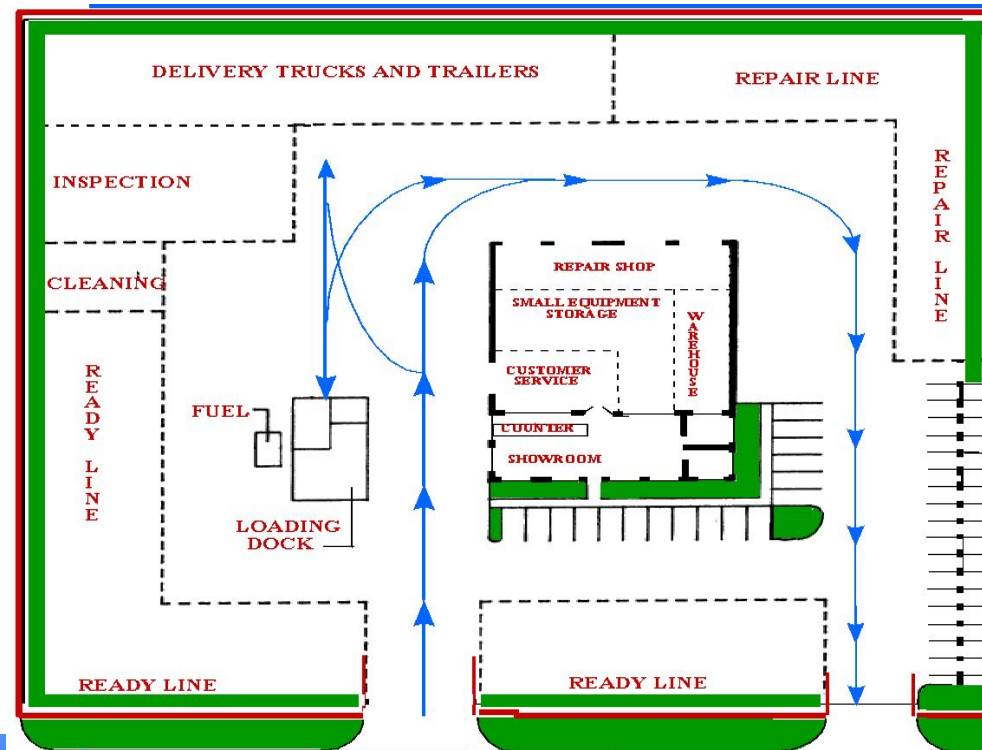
DELIVERY TRUCKS AND TRAILERS

REPAIR LINE

INSPECTION

REPAIR LINE

CLEANING

REPAIR SHOP

SMALL EQUIPMENT STORAGE

WAREHOUSE

READY LINE

CUSTOMER SERVICE

FUEL

COUNTER

SHOWROOM

LOADING DOCK

READY LINE

READY LINE